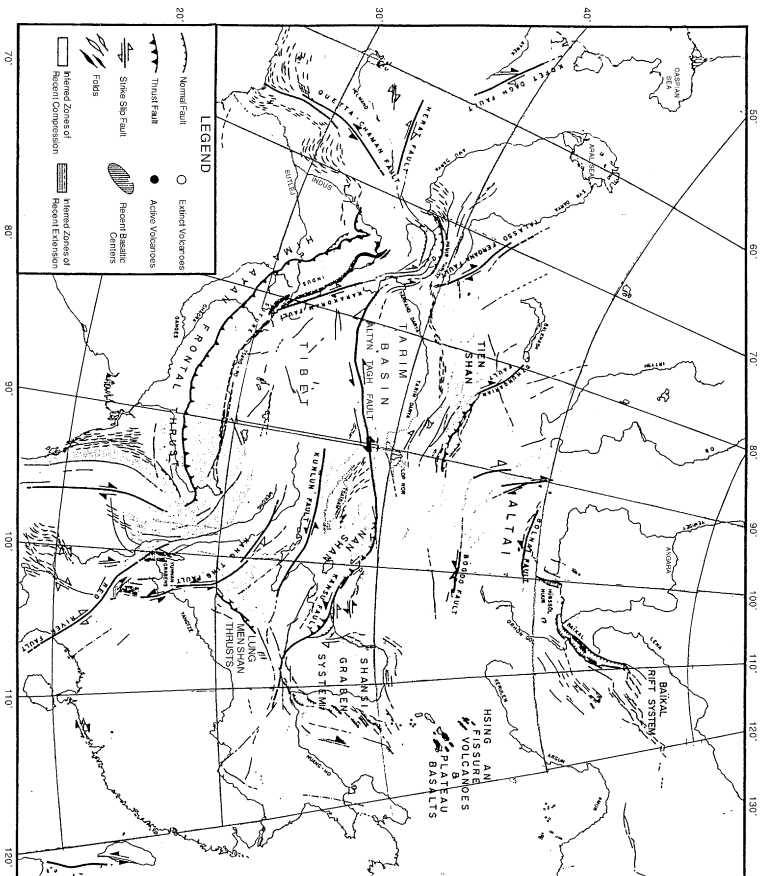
LEGEND

Normal Fault

Thrust Fault

Strike Slip Fault

Folds

Inferred Zones of Recent Compression

Extinct Volcanoes

Active Volcanoes

Recent Basaltic Centers

Inferred Zones of Recent Extension

CASPIAN SEA

KOPET DAGH FAULT

HERAT FAULT

QUETTA - CHAMAN FAULT

INDUS

TALASSO - FERGANA FAULT

KARAKORUM FAULT

TIEN SHAN

TARIM BASIN

ALTYN TAGH FAULT

TIBET

HIMALAYA

FRONTAL THRUST

KUNLUN FAULT

NAN SHAN

ALTAI

BOGDO FAULT

BAIKAL RIFT SYSTEM

SHANSI GRABEN SYSTEM

LUNG MEN SHAN THRUSTS

RED RIVER FAULT

HSING AN FISSURE VOLCANOES & PLATEAU BASALTS

INDUS

GANGES

YANGTZE

HWANG HO

ANGARA

LENA

AMUR

20°

30°

40°

50°

60°

70°

80°

90°

100°

110°

120°

130°

70°

80°

90°

100°

110°

120°